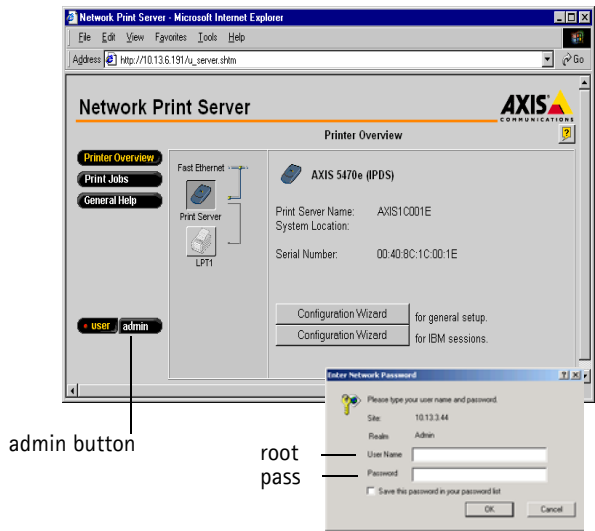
Network Print Server - Microsoft Internet Explorer

File Edit View Favorites Tools Help

Address http://10.13.6.191/u_server.shtm

Go

Network Print Server

AXIS COMMUNICATIONS

Printer Overview

?

Printer Overview

Print Jobs

General Help

Fast Ethernet

Print Server

LPT1

AXIS 5470e (IPDS)

Print Server Name: AXIS1C001E
System Location:

Serial Number: 00:40:8C:1C:00:1E

Configuration Wizard for general setup.

Configuration Wizard for IBM sessions.

user admin

admin button

Enter Network Password

Please type your user name and password.

Site: 10.13.3.44

Realm Admin

User Name

Password

Save this password in your password list

OK Cancel

root

pass